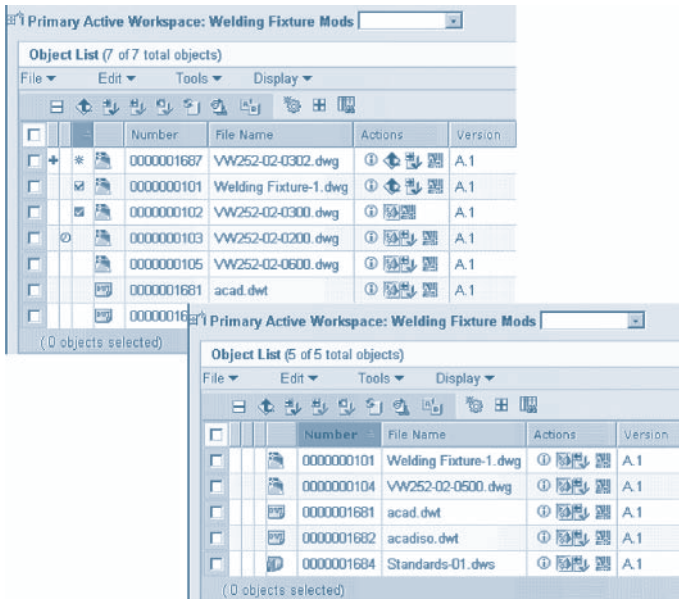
Primary Active Workspace: Welding Fixture Mods

Object List (7 of 7 total objects)

File ▾ Edit ▾ Tools ▾ Display ▾

| | | | | Number | File Name | Actions | Version |
|---|---|---|---|---|---|---|---|
| | + | * | | 0000001687 | VW252-02-0302.dwg | | A.1 |
| | | | | 0000000101 | Welding Fixture-1.dwg | | A.1 |
| | | | | 0000000102 | VW252-02-0300.dwg | | A.1 |
| | | | | 0000000103 | VW252-02-0200.dwg | | A.1 |
| | | | | 0000000105 | VW252-02-0600.dwg | | A.1 |
| | | | | 0000001681 | acad.dwt | | A.1 |
| | | | | 000000016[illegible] | | | |

(0 objects selected)

Primary Active Workspace: Welding Fixture Mods

Object List (5 of 5 total objects)

File ▾ Edit ▾ Tools ▾ Display ▾

| | | | | Number | File Name | Actions | Version |
|---|---|---|---|---|---|---|---|
| | | | | 0000000101 | Welding Fixture-1.dwg | | A.1 |
| | | | | 0000000104 | VW252-02-0500.dwg | | A.1 |
| | | | | 0000001681 | acad.dwt | | A.1 |
| | | | | 0000001682 | acadiso.dwt | | A.1 |
| | | | | 0000001684 | Standards-01.dws | | A.1 |

(0 objects selected)